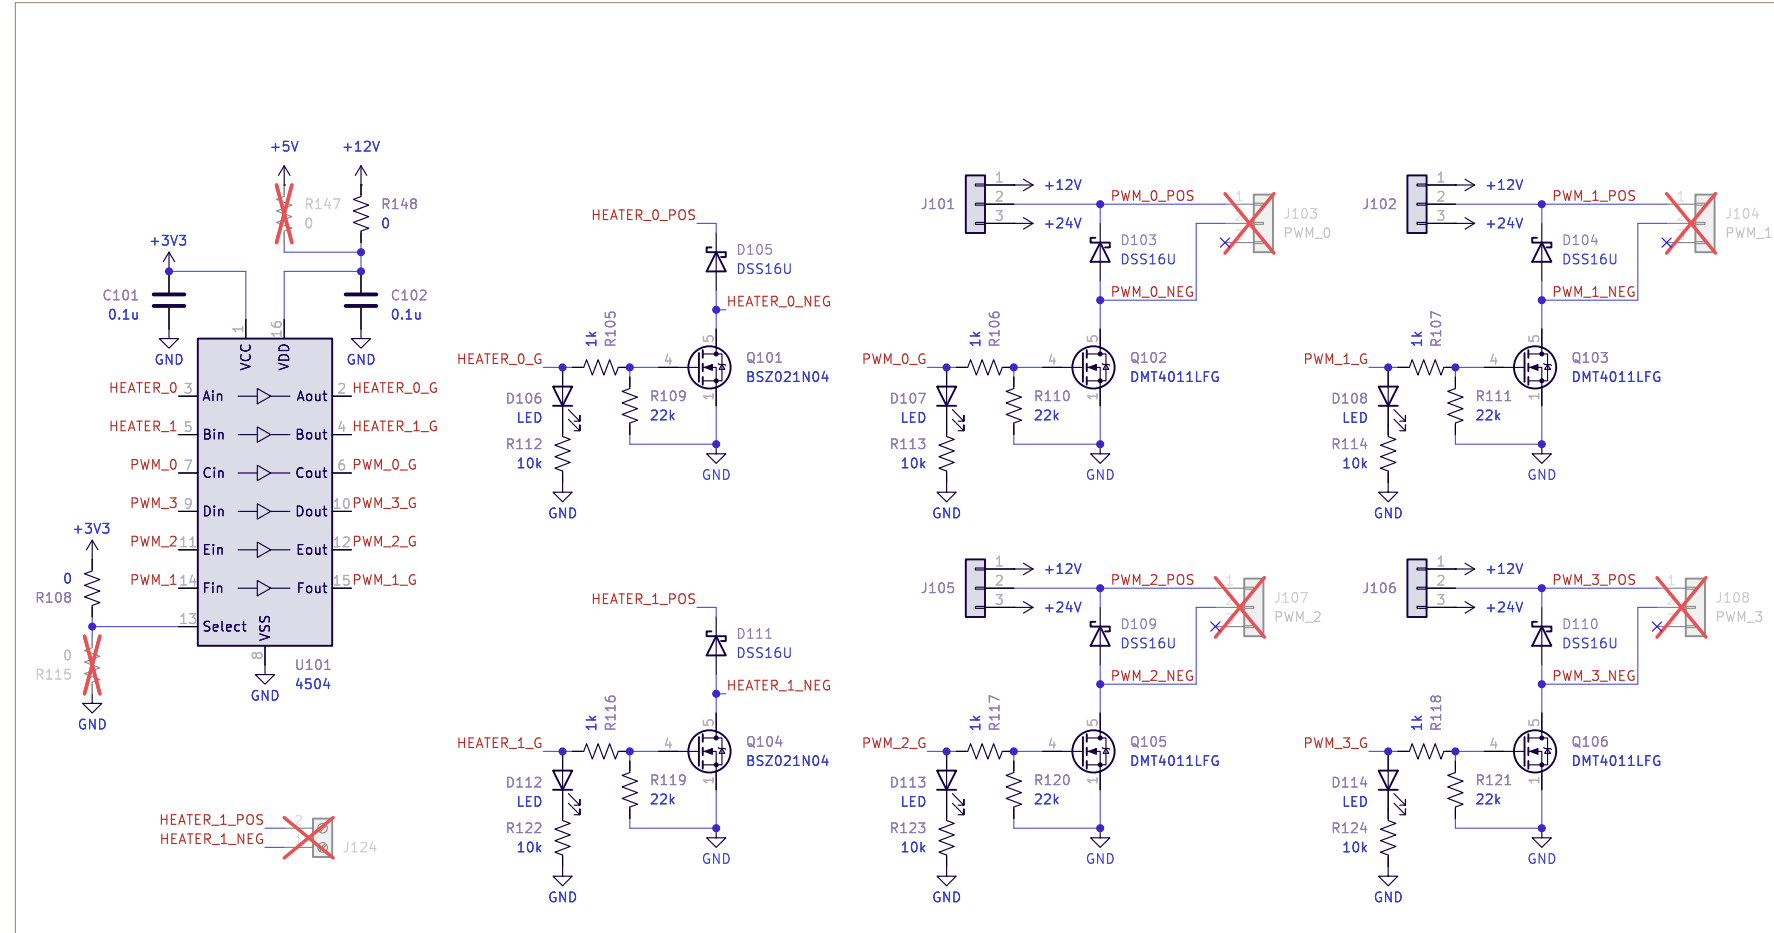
+5V
+12V
R147
0
R148
0
+3V3
C101
0.1u
C102
0.1u
GND
GND
1
VCC
16
VDD
HEATER_0 3
Ain
Aout
2 HEATER_0_G
HEATER_1 5
Bin
Bout
4 HEATER_1_G
PWM_0 7
Cin
Cout
6 PWM_0_G
PWM_3 9
Din
Dout
10 PWM_3_G
PWM_2 11
Ein
Eout
12 PWM_2_G
PWM_1 14
Fin
Fout
15 PWM_1_G
+3V3
0
R108
13
Select
VSS
8
U101
4504
GND
0
R115
GND
HEATER_1_POS
HEATER_1_NEG
2
1
J124

HEATER_0_POS
D105
DSS16U
HEATER_0_NEG
HEATER_0_G
1k
R105
4
Q101
BSZ021N04
D106
LED
R109
22k
R112
10k
GND
GND

HEATER_1_POS
D111
DSS16U
HEATER_1_NEG
HEATER_1_G
1k
R116
4
Q104
BSZ021N04
D112
LED
R119
22k
R122
10k
GND
GND

J101
1
2
3
+12V
+24V
PWM_0_POS
1
2
J103
PWM_0
D103
DSS16U
PWM_0_NEG
PWM_0_G
1k
R106
4
Q102
DMT4011LFG
D107
LED
R110
22k
R113
10k
GND
GND

J102
1
2
3
+12V
+24V
PWM_1_POS
J104
PWM_1
D104
DSS16U
PWM_1_NEG
PWM_1_G
1k
R107
4
Q103
DMT4011LFG
D108
LED
R111
22k
R114
10k
GND
GND

J105
1
2
3
+12V
+24V
PWM_2_POS
J107
PWM_2
D109
DSS16U
PWM_2_NEG
PWM_2_G
1k
R117
4
Q105
DMT4011LFG
D113
LED
R120
22k
R123
10k
GND
GND

J106
1
2
3
+12V
+24V
PWM_3_POS
J108
PWM_3
D110
DSS16U
PWM_3_NEG
PWM_3_G
1k
R118
4
Q106
DMT4011LFG
D114
LED
R121
22k
R124
10k
GND
GND